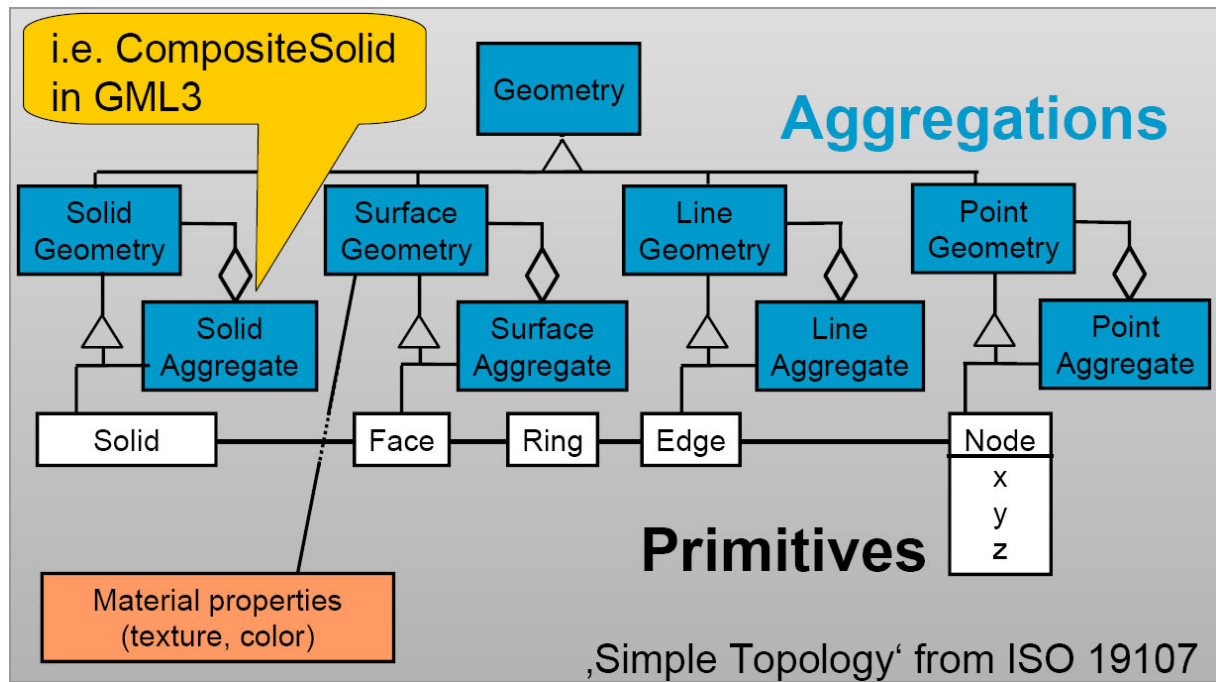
i.e. CompositeSolid in GML3

Geometry

Aggregations

Solid Geometry

Surface Geometry

Line Geometry

Point Geometry

Solid Aggregate

Surface Aggregate

Line Aggregate

Point Aggregate

Solid

Face

Ring

Edge

Node

x
y
z

Primitives

Material properties (texture, color)

‚Simple Topology‘ from ISO 19107